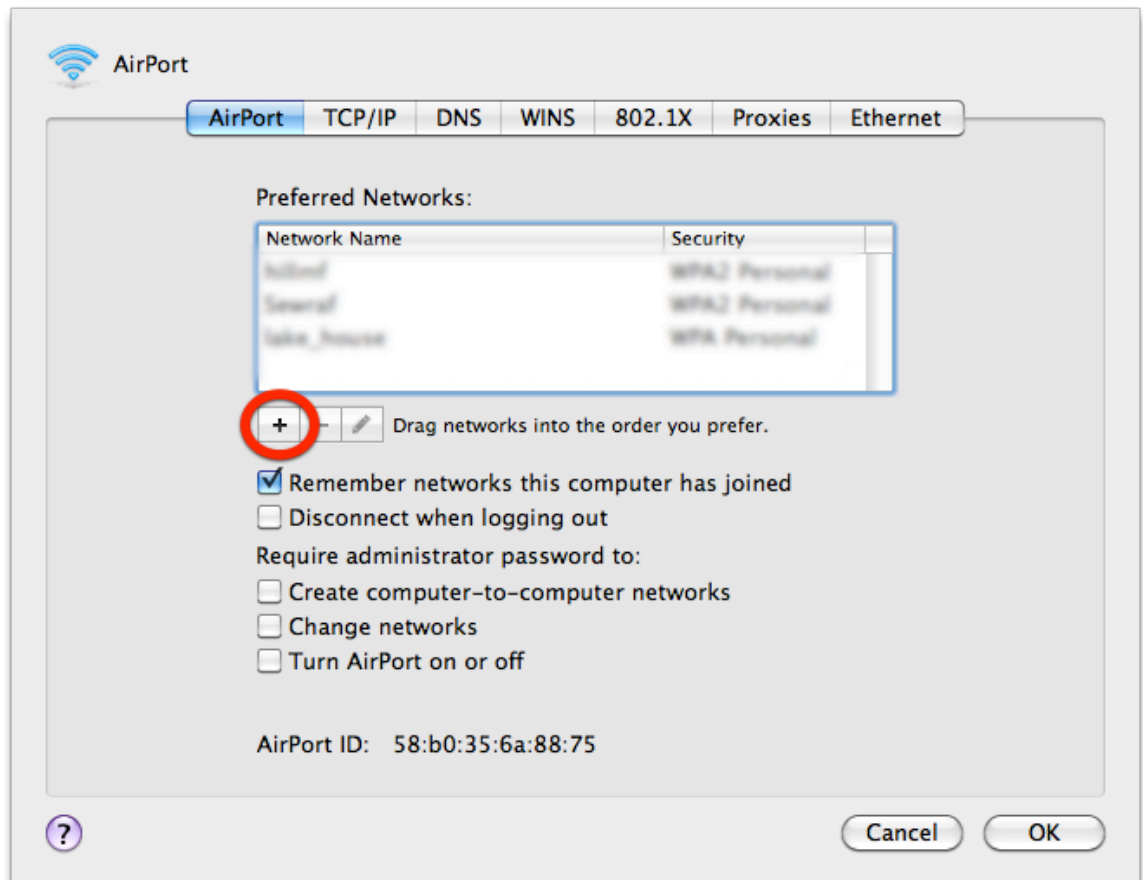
AirPort

AirPort | TCP/IP | DNS | WINS | 802.1X | Proxies | Ethernet

Preferred Networks:

| Network Name | Security |
|---|---|
| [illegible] | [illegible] |
| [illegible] | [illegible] |
| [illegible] | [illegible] |

+ − Drag networks into the order you prefer.

Remember networks this computer has joined
Disconnect when logging out

Require administrator password to:
Create computer-to-computer networks
Change networks
Turn AirPort on or off

AirPort ID: 58:b0:35:6a:88:75

?

Cancel OK